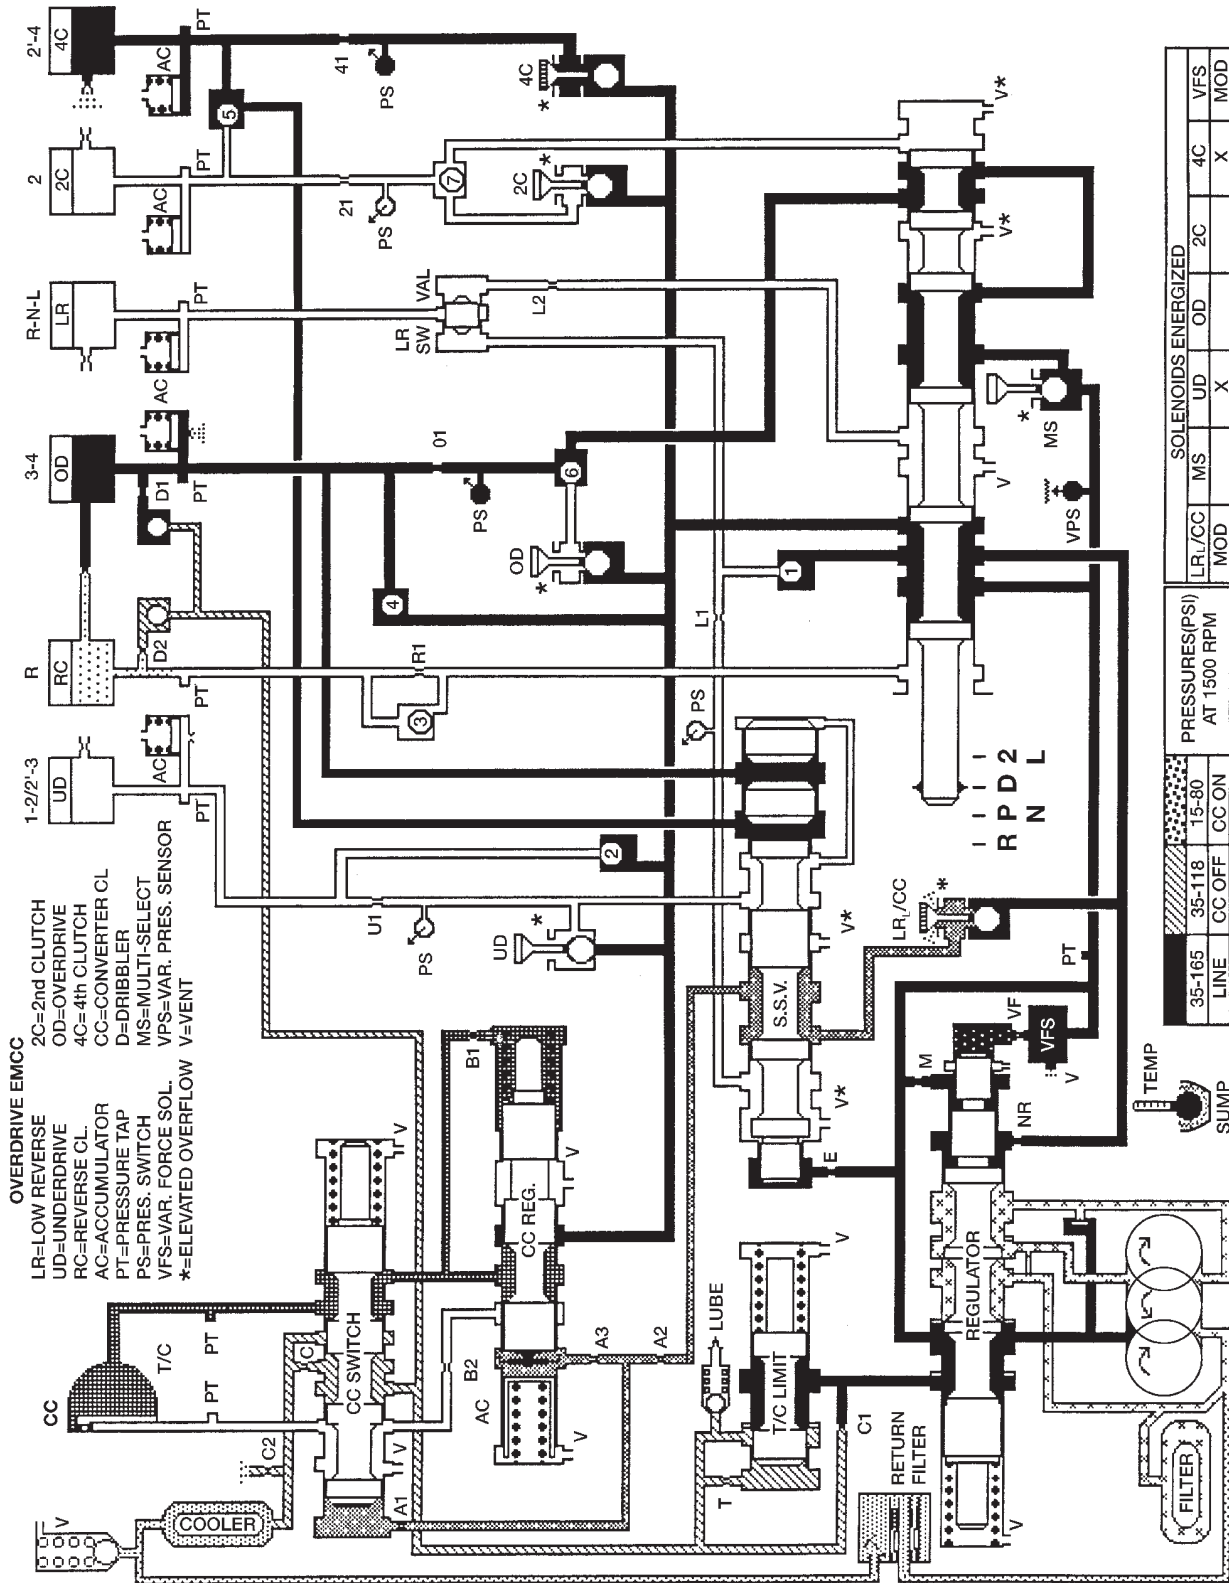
OVERDRIVE EMCC
LR=LOW REVERSE
UD=UNDERDRIVE
RC=REVERSE CL.
AC=ACCUMULATOR
PT=PRESSURE TAP
PS=PRES. SWITCH
VFS=VAR. FORCE SOL.
*=ELEVATED OVERFLOW
2C=2nd CLUTCH
OD=OVERDRIVE
4C=4th CLUTCH
CC=CONVERTER CL
D=DRIBBLER
MS=MULTI-SELECT
VPS=VAR. PRES. SENSOR
V=VENT

1-2/2'-3 UD
R RC
3-4 OD
R-N-L LR
2 2C
2'-4 4C

AC PT AC D2 PT D1 PT AC PT AC PT AC PT
PS 01 PS 21 PS 41 PS
LR SW VAL L2 L1 R1
OD * 2C * 4C * MS * UD *
1 2 3 4 5 6 7
U1 PS
S.S.V. V* V* V* V* V V
LR/CC * PT E M NR VF VFS V VPS
R P D 2 N L
REGULATOR
T/C LIMIT LUBE T V
CC REG. V B1 B2 AC V A3 A2
CC SWITCH C V V A1 C2 C1
CC T/C PT PT
COOLER V
RETURN FILTER
FILTER
TEMP
SUMP

| 35-165 | 35-118 | 15-80 | PRESSURES(PSI) AT 1500 RPM |
|---|---|---|---|
| LINE | CC OFF | CC ON | |

| SOLENOIDS ENERGIZED | | | | | |
|---|---|---|---|---|---|
| LR/CC | MS | UD | OD | 2C | 4C | VFS |
| MOD | | X | | | X | MOD |